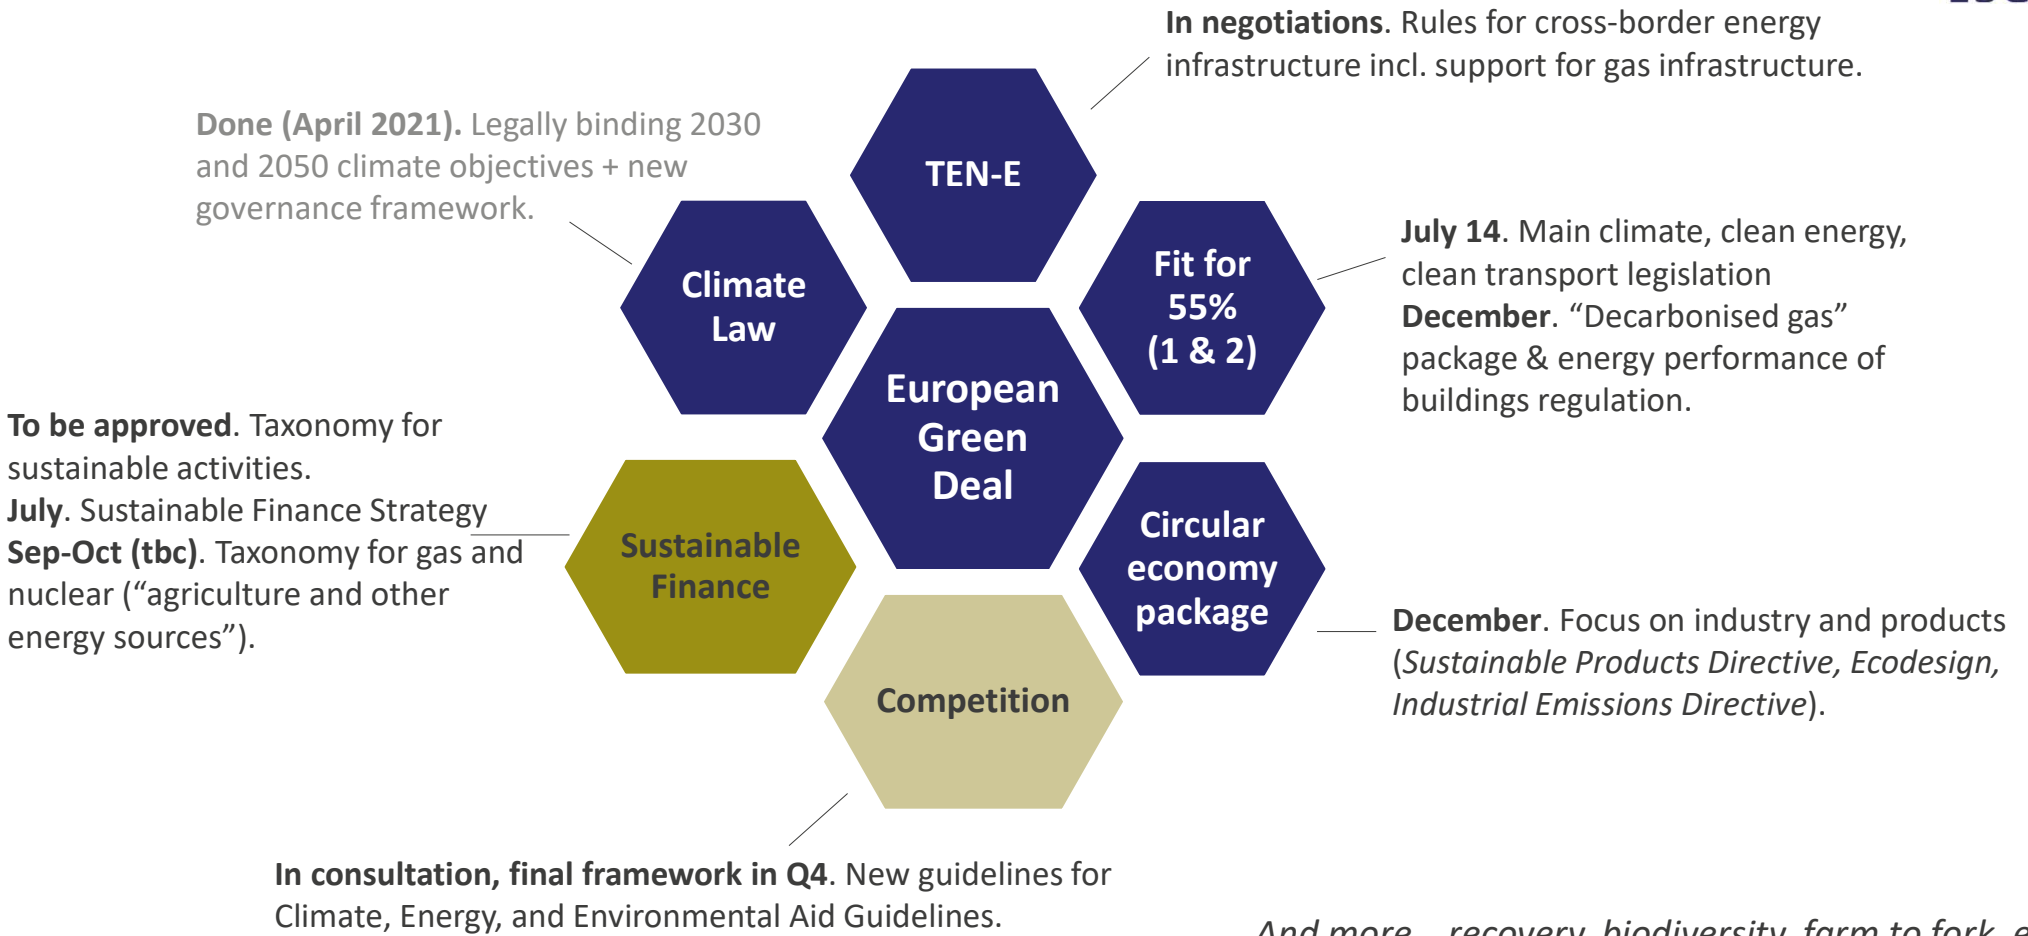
In negotiations. Rules for cross-border energy infrastructure incl. support for gas infrastructure.

Done (April 2021). Legally binding 2030 and 2050 climate objectives + new governance framework.

TEN-E

Climate Law

Fit for 55% (1 & 2)

July 14. Main climate, clean energy, clean transport legislation
December. "Decarbonised gas" package & energy performance of buildings regulation.

European Green Deal

To be approved. Taxonomy for sustainable activities.
July. Sustainable Finance Strategy
Sep-Oct (tbc). Taxonomy for gas and nuclear ("agriculture and other energy sources").

Sustainable Finance

Circular economy package

December. Focus on industry and products (*Sustainable Products Directive, Ecodesign, Industrial Emissions Directive*).

Competition

In consultation, final framework in Q4. New guidelines for Climate, Energy, and Environmental Aid Guidelines.

*And more... recovery, biodiversity, farm to fork, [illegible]*